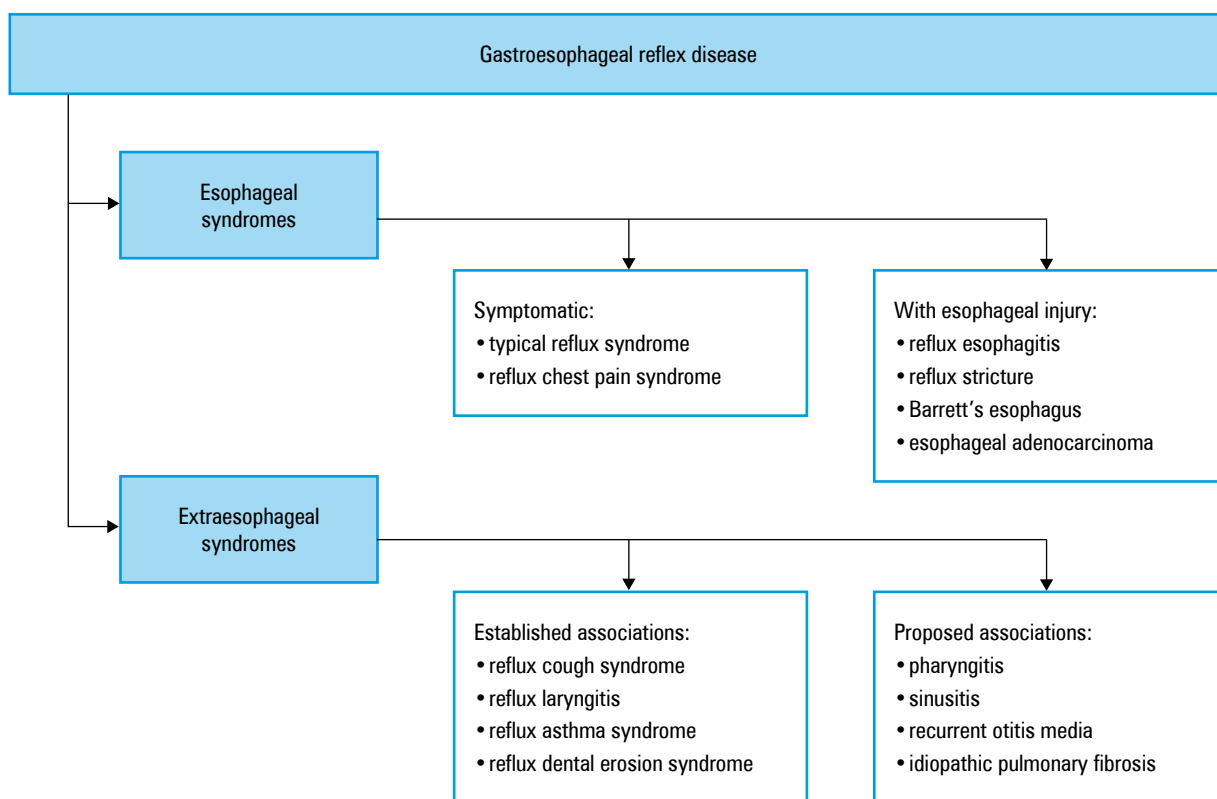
Gastroesophageal reflex disease

Esophageal syndromes

Symptomatic:
• typical reflux syndrome
• reflux chest pain syndrome

With esophageal injury:
• reflux esophagitis
• reflux stricture
• Barrett's esophagus
• esophageal adenocarcinoma

Extraesophageal syndromes

Established associations:
• reflux cough syndrome
• reflux laryngitis
• reflux asthma syndrome
• reflux dental erosion syndrome

Proposed associations:
• pharyngitis
• sinusitis
• recurrent otitis media
• idiopathic pulmonary fibrosis